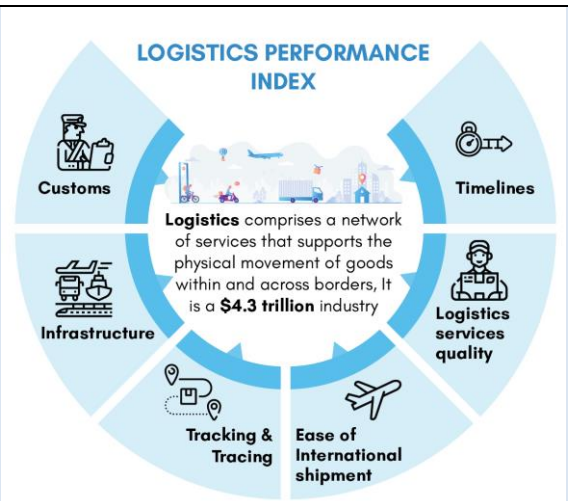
LOGISTICS PERFORMANCE INDEX

Customs

Timelines

Logistics comprises a network of services that supports the physical movement of goods within and across borders, It is a $4.3 trillion industry

Infrastructure

Logistics services quality

Tracking & Tracing

Ease of International shipment